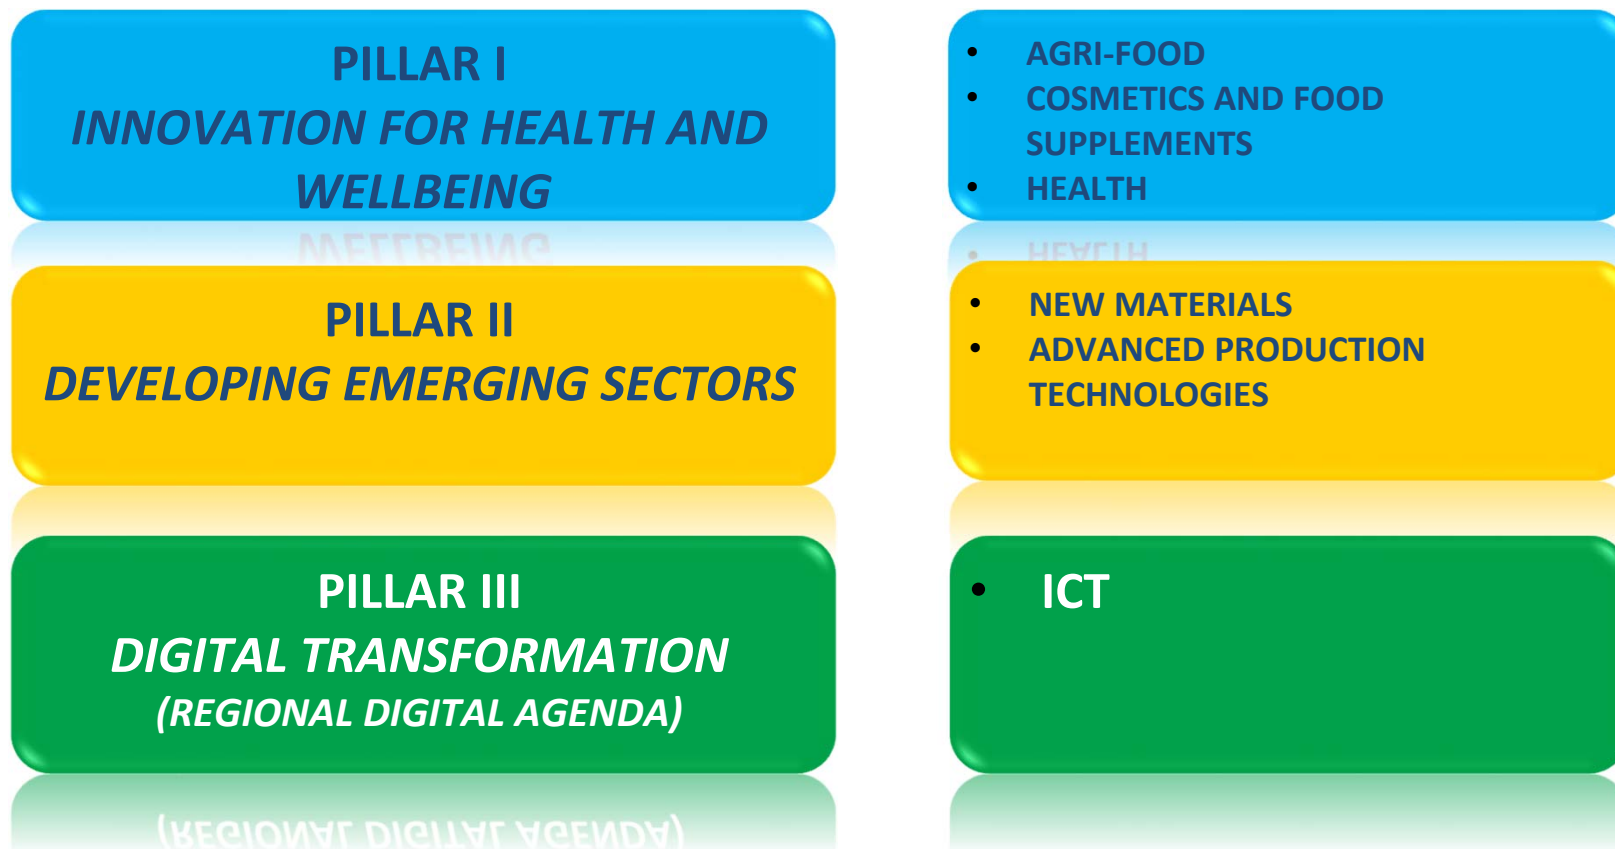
PILLAR I
INNOVATION FOR HEALTH AND WELLBEING

- AGRI-FOOD
- COSMETICS AND FOOD SUPPLEMENTS
- HEALTH

PILLAR II
DEVELOPING EMERGING SECTORS

- NEW MATERIALS
- ADVANCED PRODUCTION TECHNOLOGIES

PILLAR III
DIGITAL TRANSFORMATION
(REGIONAL DIGITAL AGENDA)

- ICT